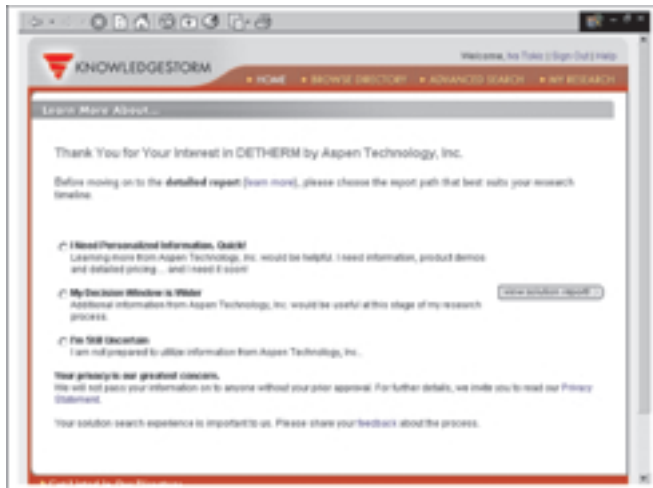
KNOWLEDGESTORM

Welcome, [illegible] | Sign Out | Help

• HOME • BROWSE DIRECTORY • ADVANCED SEARCH • MY RESEARCH

Learn More About...

Thank You for Your Interest in DETHERM by Aspen Technology, Inc.

Before moving on to the detailed report [learn more], please choose the report path that best suits your research timeline.

I Need Personalized Information, Quick!
Learning more from Aspen Technology, Inc. would be helpful. I need information, product demos and detailed pricing ... and I need it soon!

My Decision Window is Wider
Additional information from Aspen Technology, Inc. would be useful at this stage of my research process.

view solution report

I'm Still Uncertain
I am not prepared to utilize information from Aspen Technology, Inc.

Your privacy is our greatest concern.
We will not pass your information on to anyone without your prior approval. For further details, we invite you to read our Privacy Statement.

Your solution search experience is important to us. Please share your feedback about the process.

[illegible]